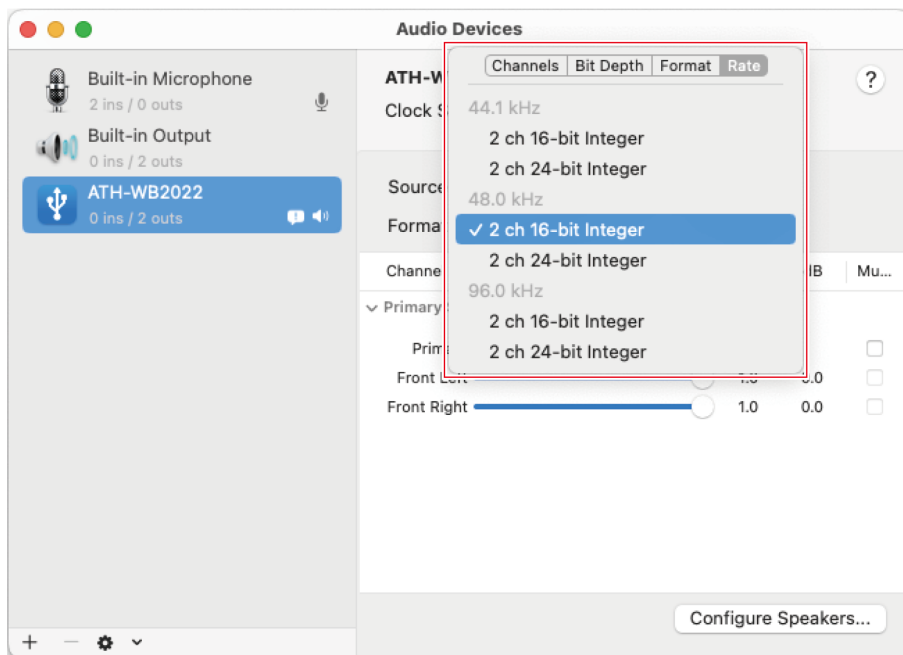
Audio Devices

Built-in Microphone
2 ins / 0 outs

Built-in Output
0 ins / 2 outs

ATH-WB2022
0 ins / 2 outs

+ — ⚙ ⌄

ATH-W
Clock S

Source

Forma

Channe

dB | Mu...

Primary

Prim

Front Left 1.0 0.0

Front Right 1.0 0.0

Channels | Bit Depth | Format | Rate

44.1 kHz
2 ch 16-bit Integer
2 ch 24-bit Integer
48.0 kHz
✓ 2 ch 16-bit Integer
2 ch 24-bit Integer
96.0 kHz
2 ch 16-bit Integer
2 ch 24-bit Integer

?

Configure Speakers...